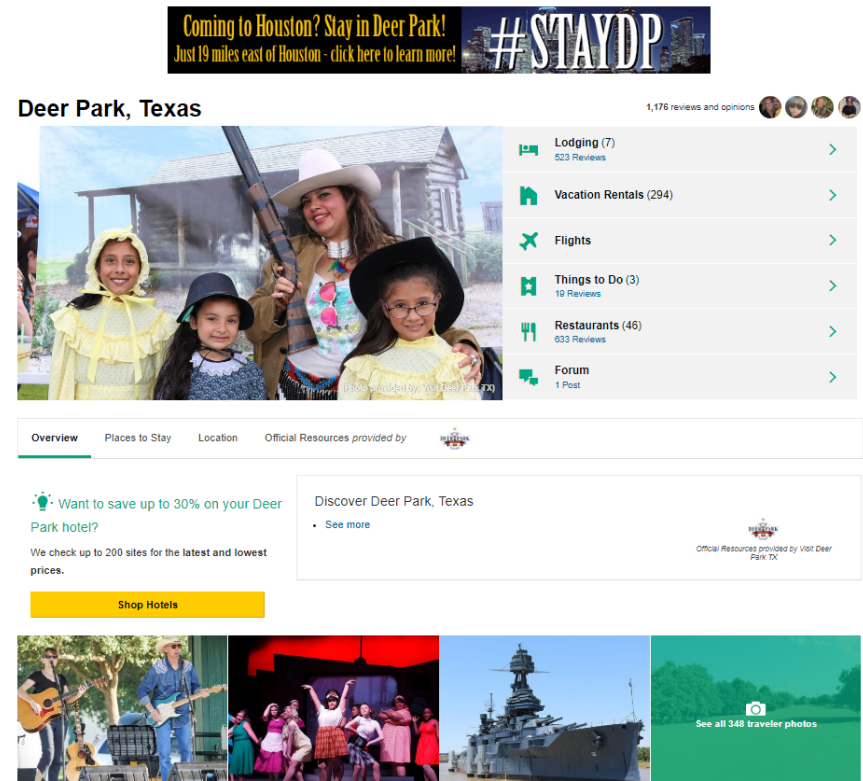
Coming to Houston? Stay in Deer Park!
Just 19 miles east of Houston - click here to learn more!
#STAYDP

Deer Park, Texas

1,176 reviews and opinions

(Photo provided by: Visit Deer Park TX)

Lodging (7)
523 Reviews

Vacation Rentals (294)

Flights

Things to Do (3)
19 Reviews

Restaurants (46)
633 Reviews

Forum
1 Post

Overview | Places to Stay | Location | Official Resources provided by

Want to save up to 30% on your Deer Park hotel?

We check up to 200 sites for the latest and lowest prices.

Shop Hotels

Discover Deer Park, Texas

• See more

Official Resources provided by Visit Deer Park TX

See all 348 traveler photos